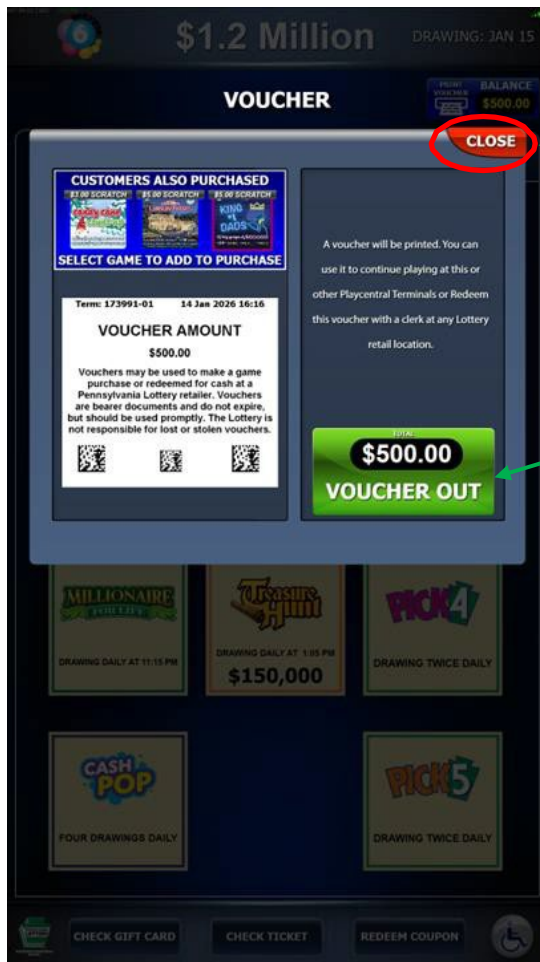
$1.2 Million DRAWING: JAN 15

VOUCHER

PRINT VOUCHER BALANCE $500.00

CLOSE

CUSTOMERS ALSO PURCHASED

$3.00 SCRATCH $5.00 SCRATCH $5.00 SCRATCH

KING of DADS

SELECT GAME TO ADD TO PURCHASE

Term: 173991-01 14 Jan 2026 16:16

VOUCHER AMOUNT

$500.00

Vouchers may be used to make a game purchase or redeemed for cash at a Pennsylvania Lottery retailer. Vouchers are bearer documents and do not expire, but should be used promptly. The Lottery is not responsible for lost or stolen vouchers.

A voucher will be printed. You can use it to continue playing at this or other Playcentral Terminals or Redeem this voucher with a clerk at any Lottery retail location.

TOTAL

$500.00

VOUCHER OUT

MILLIONAIRE FOR LIFE

DRAWING DAILY AT 11:15 PM

Treasure Hunt

DRAWING DAILY AT 1:05 PM

$150,000

PICK 4

DRAWING TWICE DAILY

CASH POP

FOUR DRAWINGS DAILY

PICK 5

DRAWING TWICE DAILY

CHECK GIFT CARD

CHECK TICKET

REDEEM COUPON